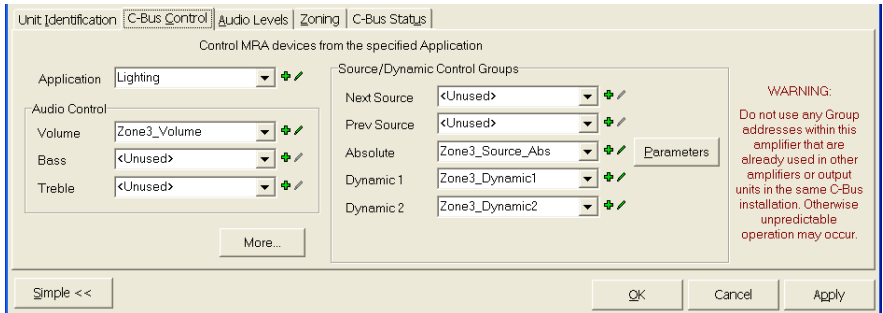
Unit Identification | C-Bus Control | Audio Levels | Zoning | C-Bus Status

Control MRA devices from the specified Application

Application Lighting

Audio Control
Volume Zone3_Volume
Bass <Unused>
Treble <Unused>

More...

Source/Dynamic Control Groups
Next Source <Unused>
Prev Source <Unused>
Absolute Zone3_Source_Abs
Parameters
Dynamic 1 Zone3_Dynamic1
Dynamic 2 Zone3_Dynamic2

WARNING:
Do not use any Group addresses within this amplifier that are already used in other amplifiers or output units in the same C-Bus installation. Otherwise unpredictable operation may occur.

Simple <<

OK

Cancel

Apply